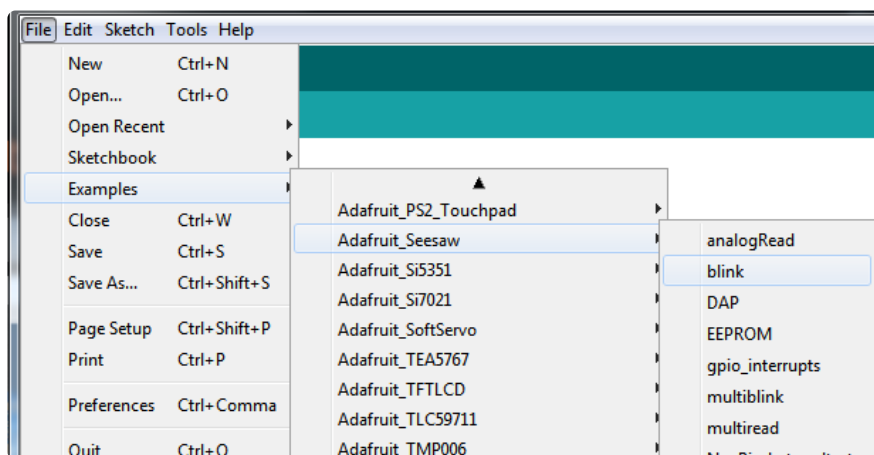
File Edit Sketch Tools Help

New Ctrl+N
Open... Ctrl+O
Open Recent
Sketchbook
Examples
Close Ctrl+W
Save Ctrl+S
Save As... Ctrl+Shift+S
Page Setup Ctrl+Shift+P
Print Ctrl+P
Preferences Ctrl+Comma
Quit Ctrl+Q

Adafruit_PS2_Touchpad
Adafruit_Seesaw
Adafruit_Si5351
Adafruit_Si7021
Adafruit_SoftServo
Adafruit_TEA5767
Adafruit_TFTLCD
Adafruit_TLC59711
Adafruit_TMP006

analogRead
blink
DAP
EEPROM
gpio_interrupts
multiblink
multiread
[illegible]